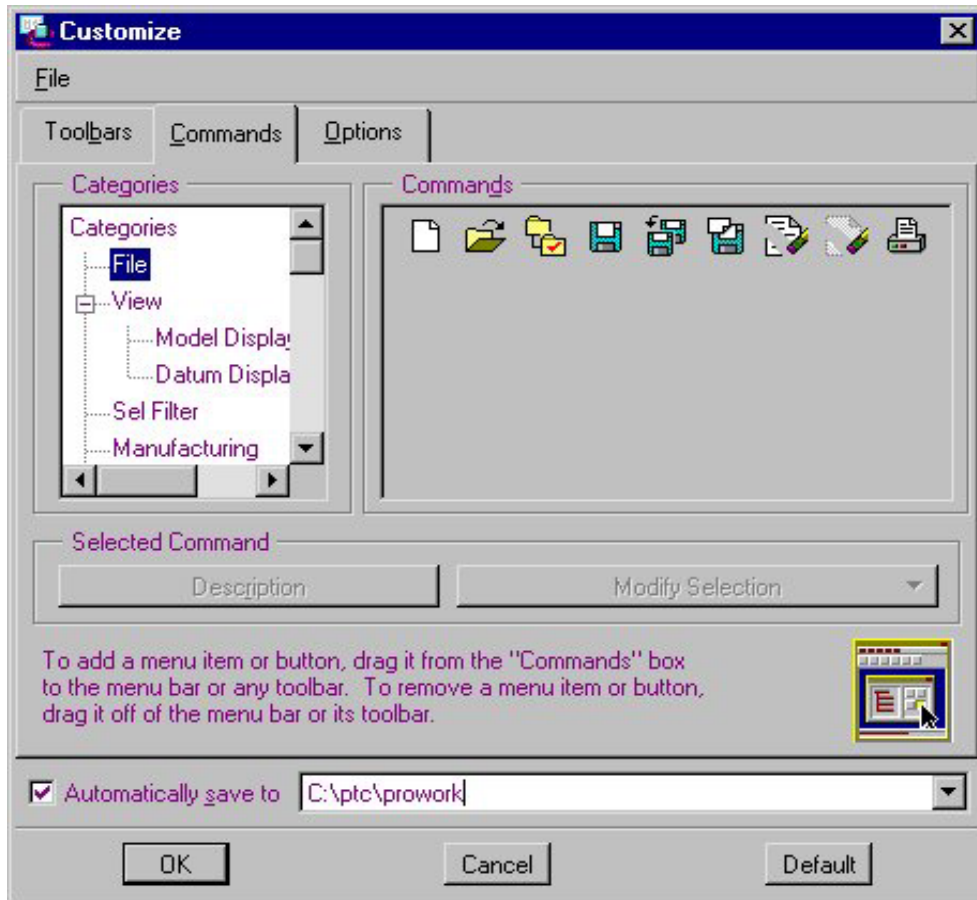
Customize

File

Toolbars | Commands | Options

Categories

Categories
File
View
Model Display
Datum Displa
Sel Filter
Manufacturing

Commands

Selected Command

Description

Modify Selection

To add a menu item or button, drag it from the "Commands" box to the menu bar or any toolbar. To remove a menu item or button, drag it off of the menu bar or its toolbar.

Automatically save to C:\ptc\prowork

OK

Cancel

Default